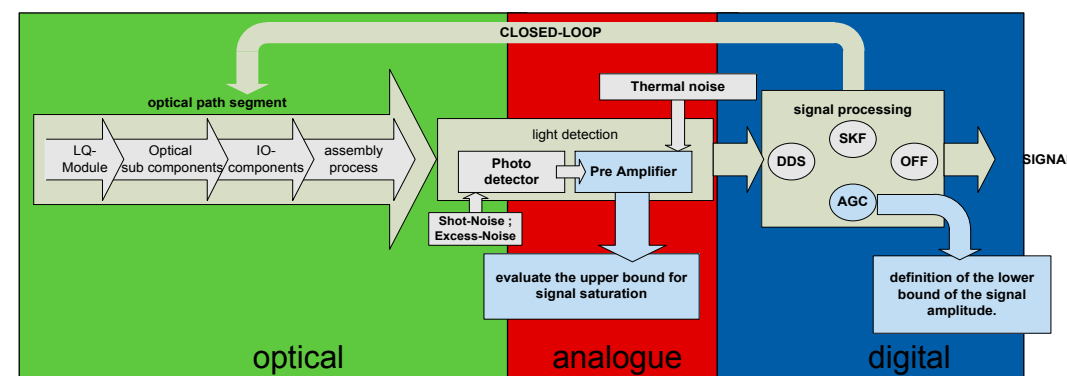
CLOSED-LOOP

optical path segment

LQ-Module

Optical sub components

IO-components

assembly process

light detection

Thermal noise

Photo detector

Pre Amplifier

Shot-Noise ; Excess-Noise

evaluate the upper bound for signal saturation

signal processing

SKF

DDS

OFF

AGC

SIGNA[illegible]

definition of the lower bound of the signal amplitude.

optical

analogue

digital